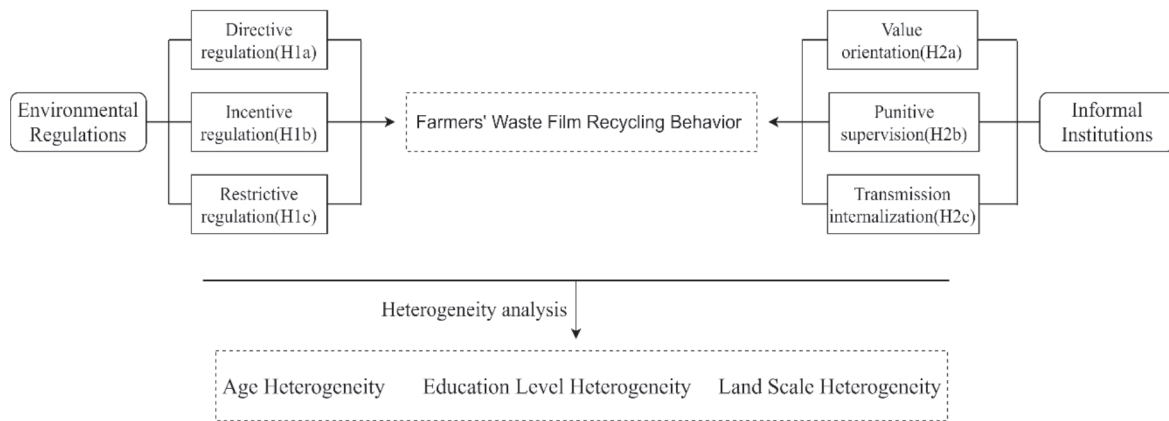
Environmental Regulations

Directive regulation(H1a)

Incentive regulation(H1b)

Restrictive regulation(H1c)

Farmers' Waste Film Recycling Behavior

Value orientation(H2a)

Punitive supervision(H2b)

Transmission internalization(H2c)

Informal Institutions

Heterogeneity analysis

Age Heterogeneity Education Level Heterogeneity Land Scale Heterogeneity